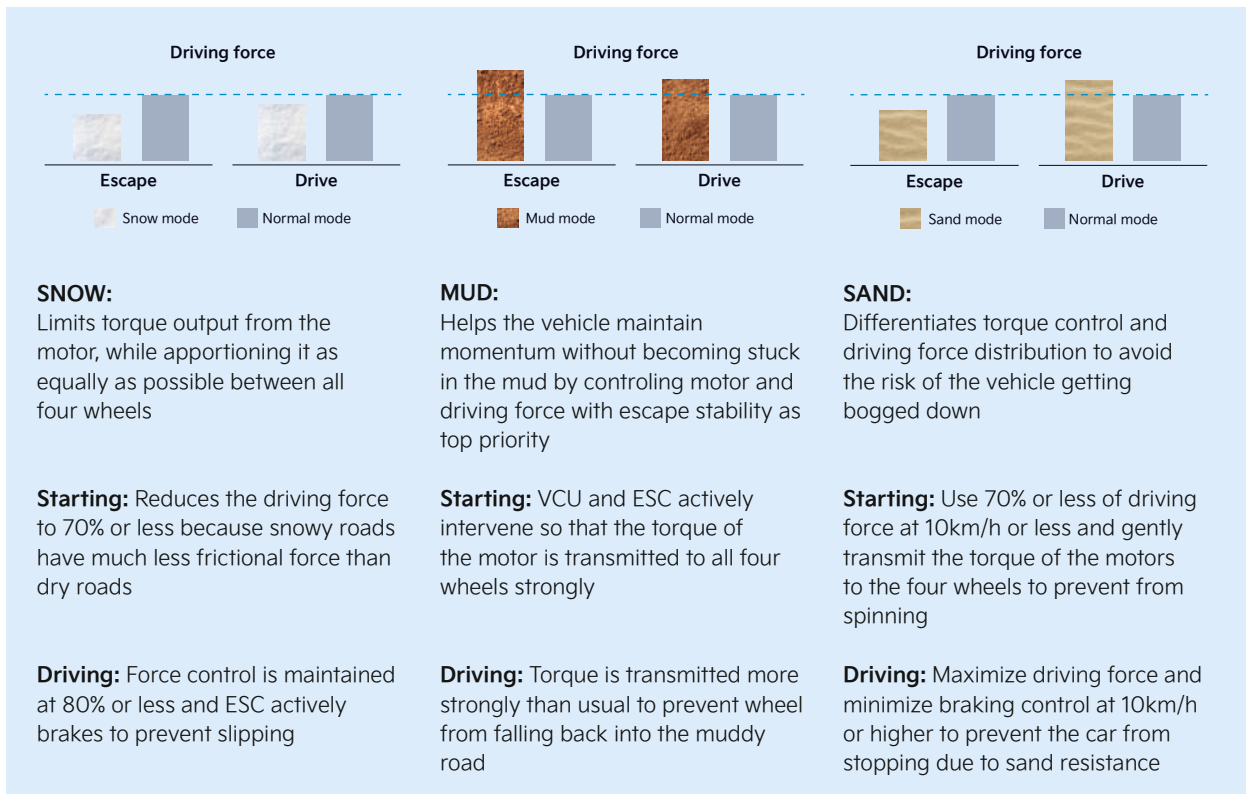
Driving force

Escape

Drive

Snow mode

Normal mode

Driving force

Escape

Drive

Mud mode

Normal mode

Driving force

Escape

Drive

Sand mode

Normal mode

SNOW:
Limits torque output from the motor, while apportioning it as equally as possible between all four wheels

Starting: Reduces the driving force to 70% or less because snowy roads have much less frictional force than dry roads

Driving: Force control is maintained at 80% or less and ESC actively brakes to prevent slipping

MUD:
Helps the vehicle maintain momentum without becoming stuck in the mud by controling motor and driving force with escape stability as top priority

Starting: VCU and ESC actively intervene so that the torque of the motor is transmitted to all four wheels strongly

Driving: Torque is transmitted more strongly than usual to prevent wheel from falling back into the muddy road

SAND:
Differentiates torque control and driving force distribution to avoid the risk of the vehicle getting bogged down

Starting: Use 70% or less of driving force at 10km/h or less and gently transmit the torque of the motors to the four wheels to prevent from spinning

Driving: Maximize driving force and minimize braking control at 10km/h or higher to prevent the car from stopping due to sand resistance